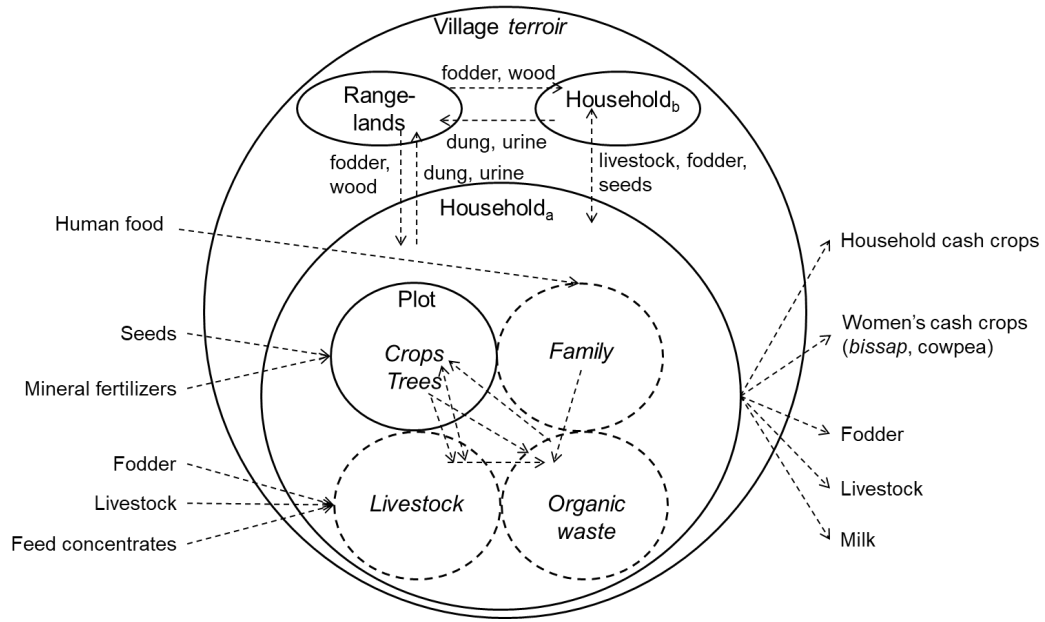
Village *terroir*

fodder, wood

Range-lands

Household$_b$

dung, urine

fodder, wood

dung, urine

livestock, fodder, seeds

Household$_a$

Human food

Household cash crops

Plot

Seeds

*Crops*
*Trees*

*Family*

Women's cash crops (*bissap*, cowpea)

Mineral fertilizers

Fodder

Fodder

Livestock

*Livestock*

*Organic waste*

Livestock

Feed concentrates

Milk